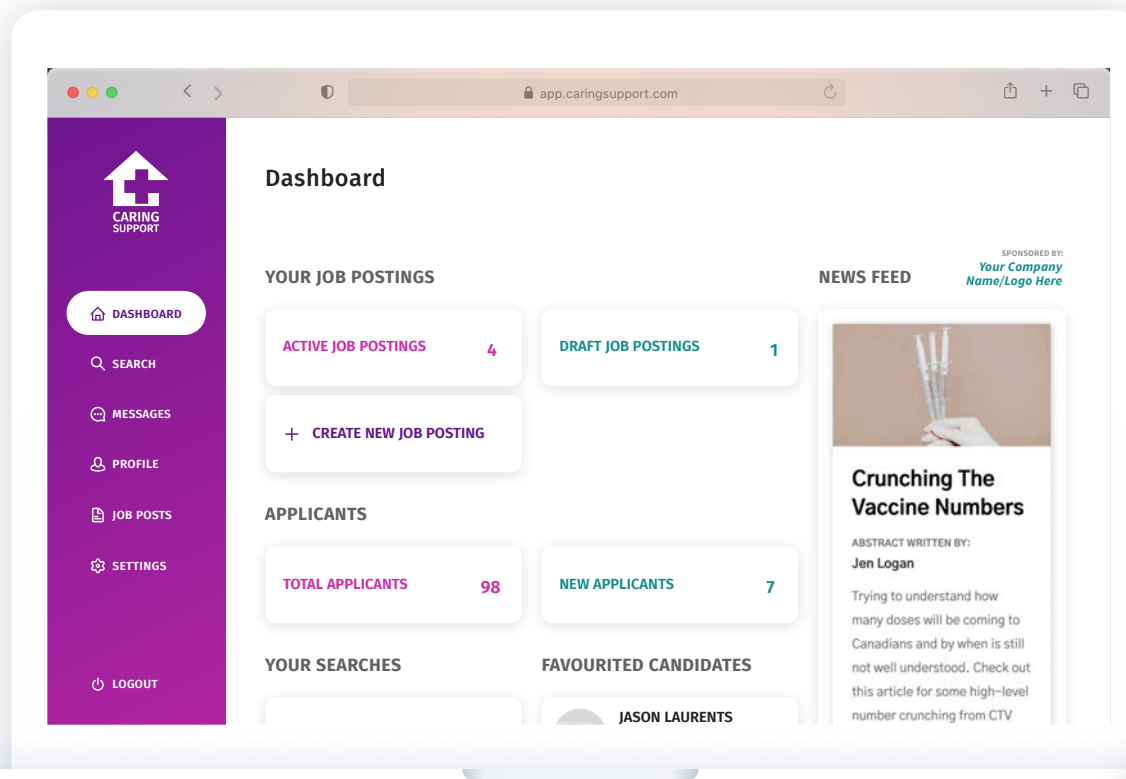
app.caringsupport.com

CARING SUPPORT

DASHBOARD
SEARCH
MESSAGES
PROFILE
JOB POSTS
SETTINGS
LOGOUT

Dashboard

YOUR JOB POSTINGS

ACTIVE JOB POSTINGS 4

DRAFT JOB POSTINGS 1

+ CREATE NEW JOB POSTING

APPLICANTS

TOTAL APPLICANTS 98

NEW APPLICANTS 7

YOUR SEARCHES

FAVOURITED CANDIDATES

JASON LAURENTS

NEWS FEED

SPONSORED BY:
Your Company Name/Logo Here

Crunching The Vaccine Numbers

ABSTRACT WRITTEN BY:
Jen Logan

Trying to understand how many doses will be coming to Canadians and by when is still not well understood. Check out this article for some high-level number crunching from CTV